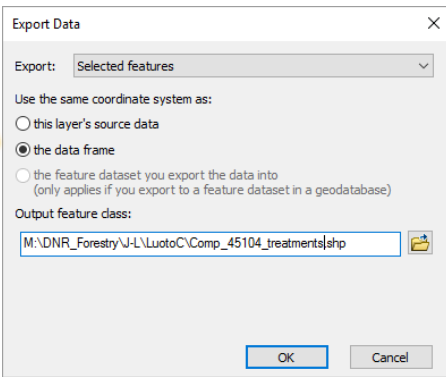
Export Data

Export: Selected features

Use the same coordinate system as:

this layer's source data

the data frame

the feature dataset you export the data into
(only applies if you export to a feature dataset in a geodatabase)

Output feature class:

M:\DNR_Forestry\J-L\LuotoC\Comp_45104_treatments.shp

OK Cancel